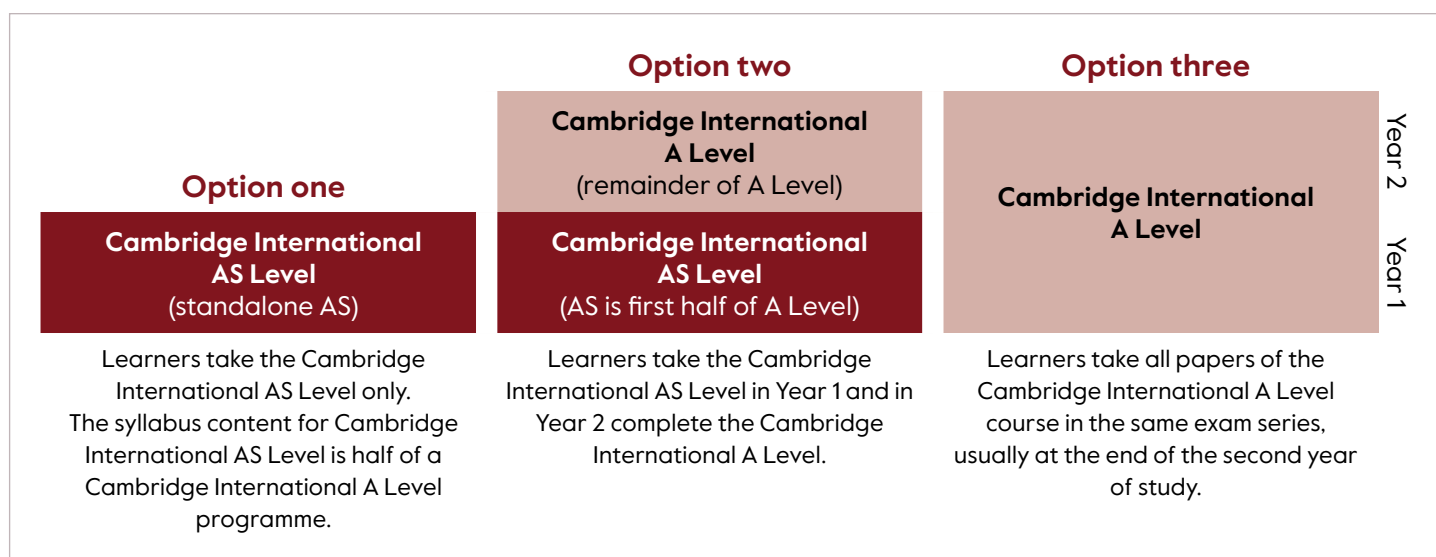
Option one

Cambridge International AS Level
(standalone AS)

Learners take the Cambridge International AS Level only. The syllabus content for Cambridge International AS Level is half of a Cambridge International A Level programme.

Option two

Cambridge International A Level
(remainder of A Level)

Cambridge International AS Level
(AS is first half of A Level)

Learners take the Cambridge International AS Level in Year 1 and in Year 2 complete the Cambridge International A Level.

Option three

Cambridge International A Level

Learners take all papers of the Cambridge International A Level course in the same exam series, usually at the end of the second year of study.

Year 2

Year 1